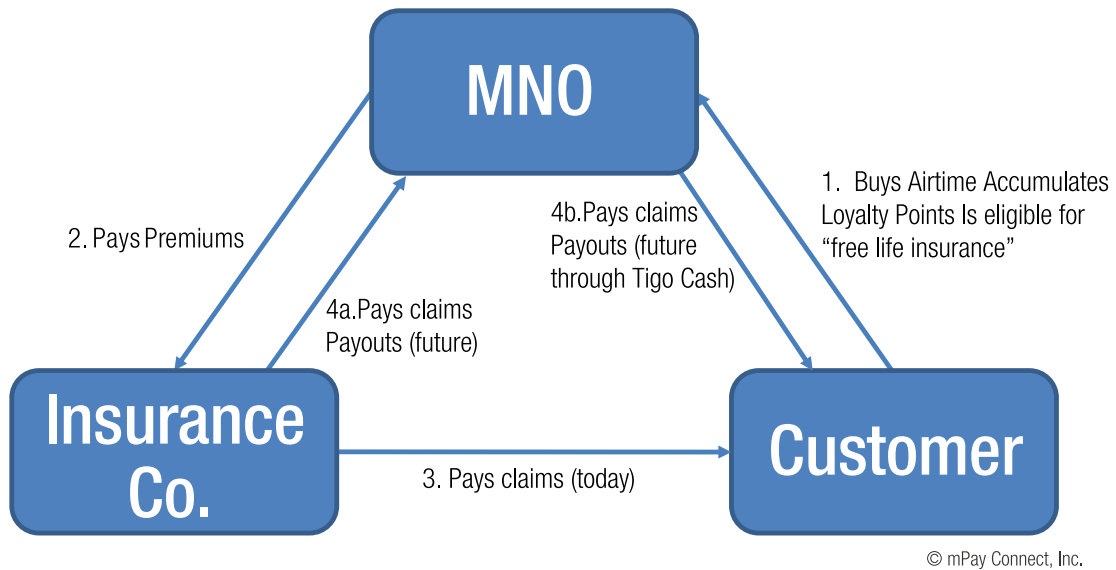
MNO

2. Pays Premiums

4a.Pays claims Payouts (future)

4b.Pays claims Payouts (future through Tigo Cash)

1. Buys Airtime Accumulates Loyalty Points Is eligible for “free life insurance”

Insurance Co.

3. Pays claims (today)

Customer

© mPay Connect, Inc.